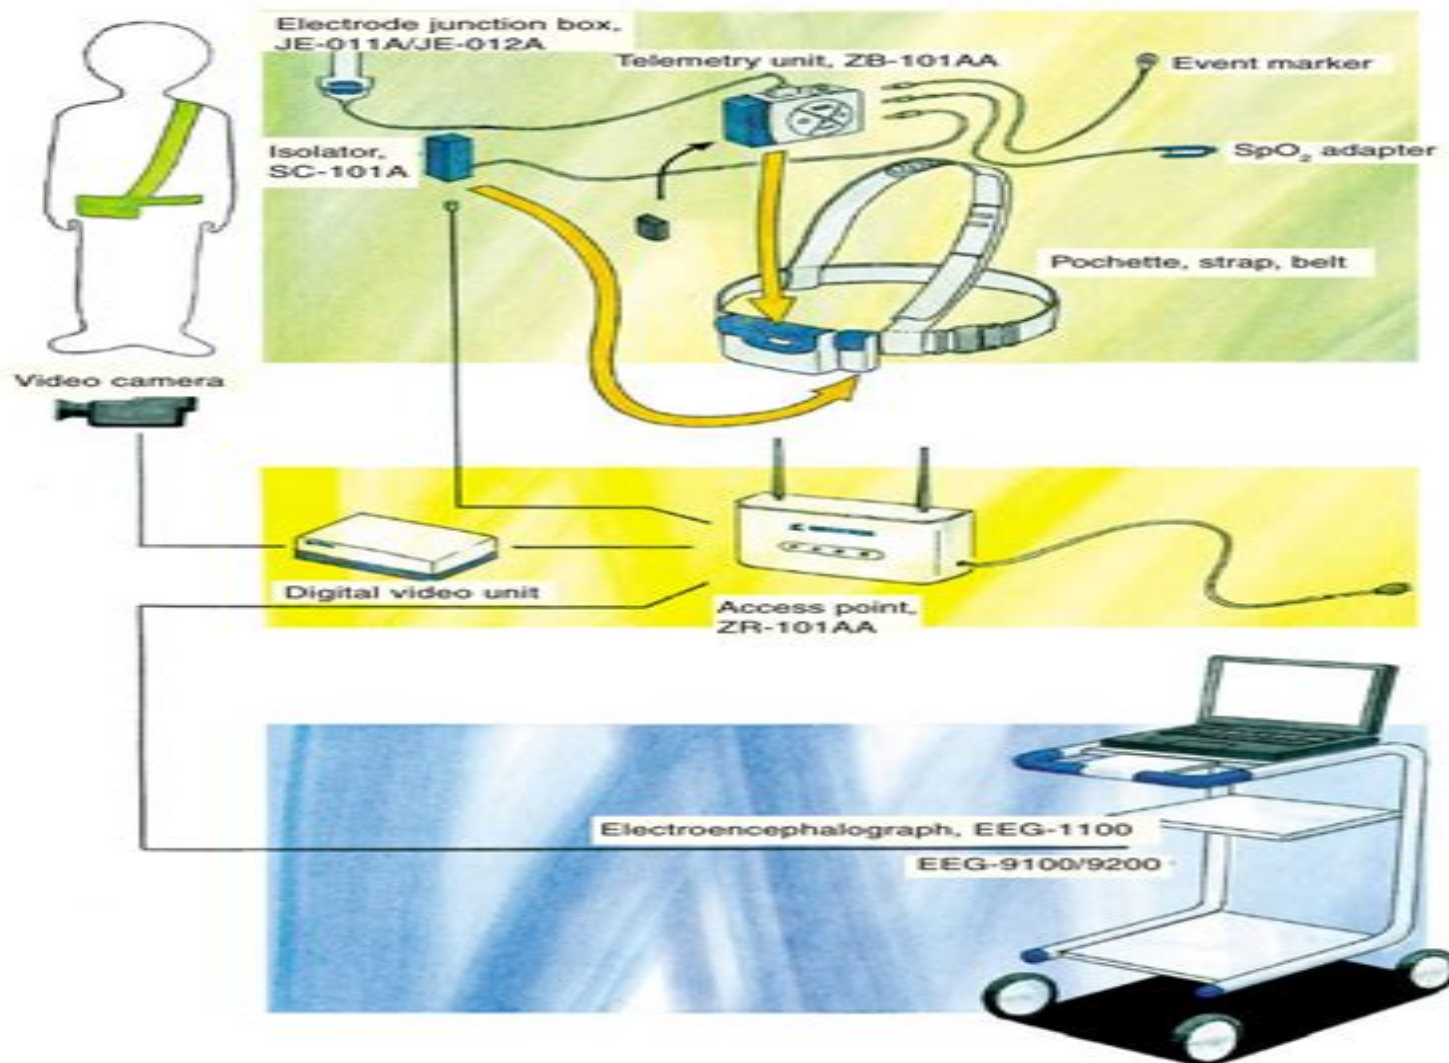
Electrode junction box, JE-011A/JE-012A

Telemetry unit, ZB-101AA

Event marker

Isolator, SC-101A

$SpO_2$ adapter

Pochette, strap, belt

Video camera

Digital video unit

Access point, ZR-101AA

Electroencephalograph, EEG-1100

EEG-9100/9200